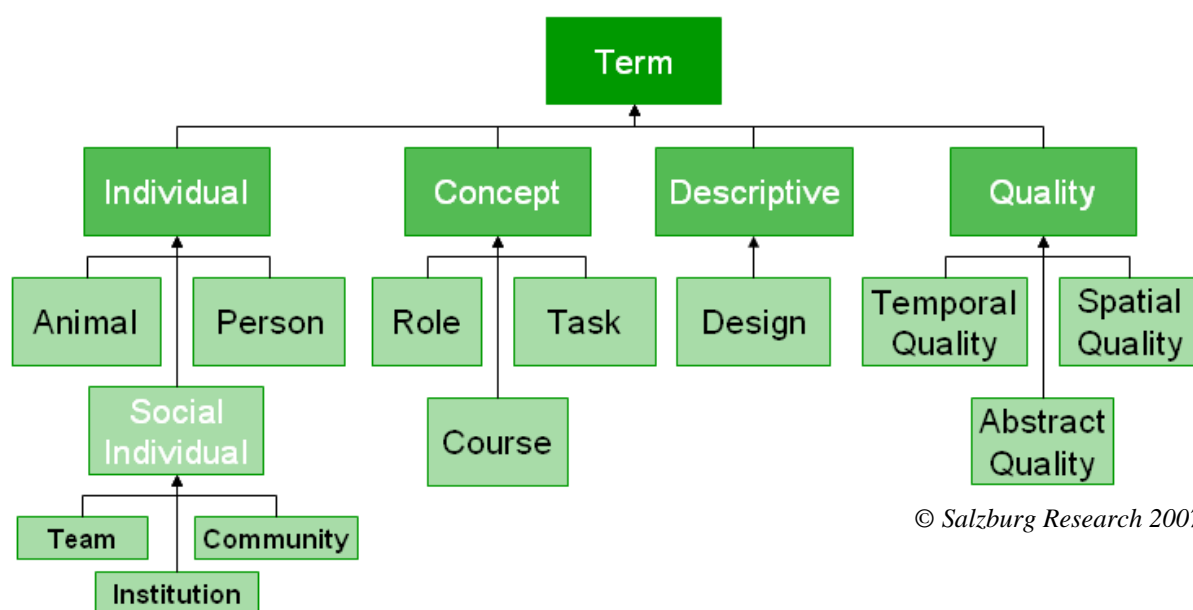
Term

Individual

Concept

Descriptive

Quality

Animal

Person

Role

Task

Design

Temporal Quality

Spatial Quality

Social Individual

Course

Abstract Quality

Team

Community

Institution

© Salzburg Research 200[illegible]